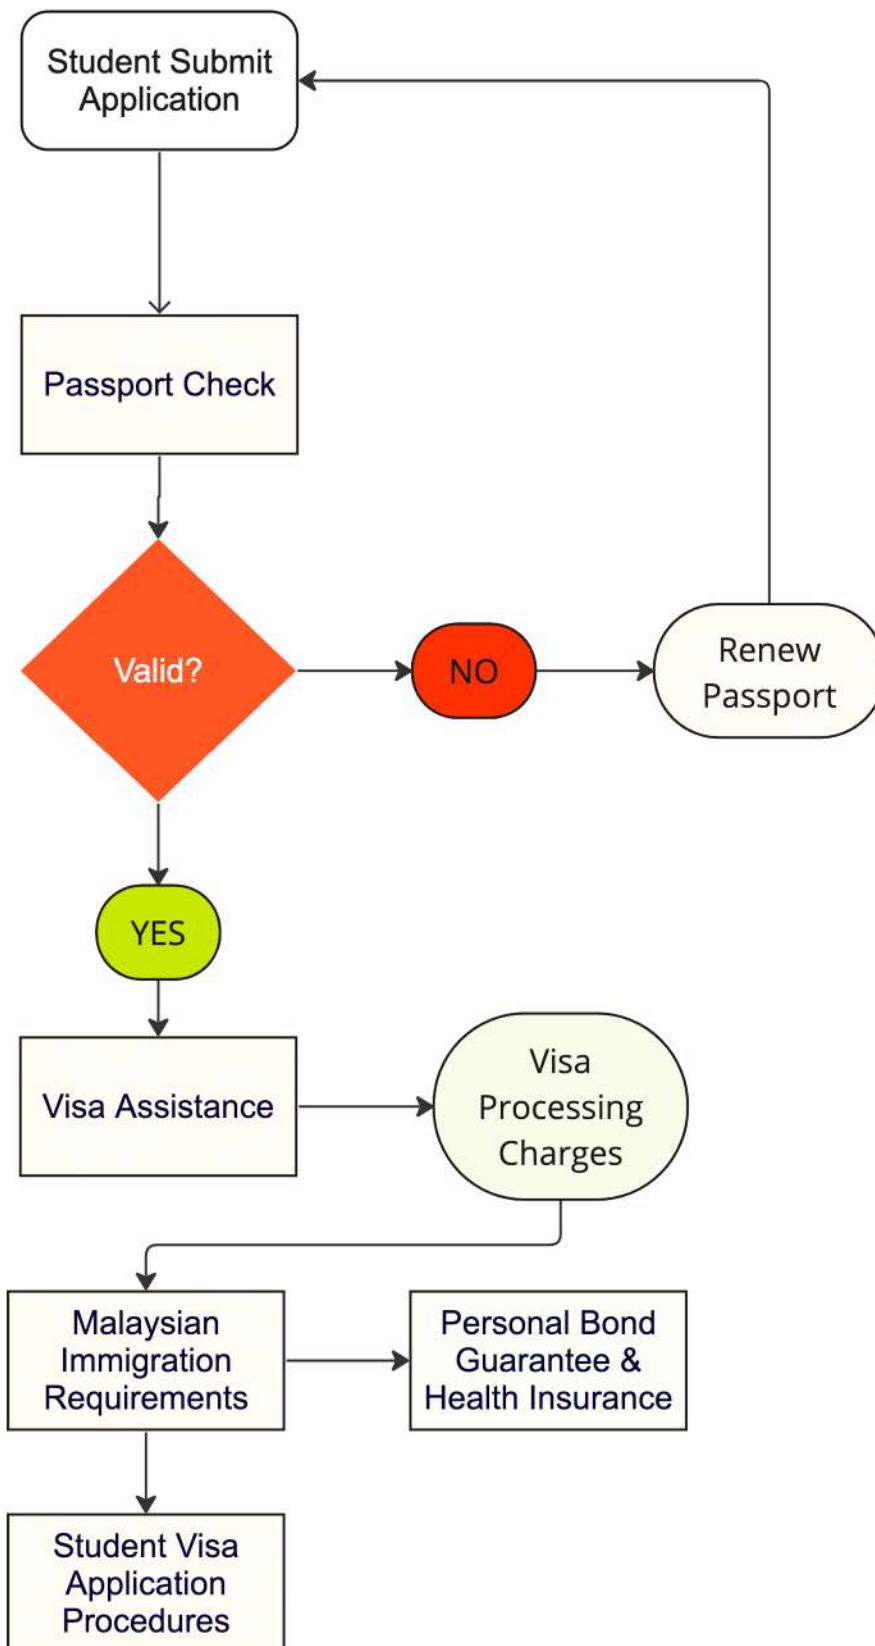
Student Submit Application

Passport Check

Valid?

NO

Renew Passport

YES

Visa Assistance

Visa Processing Charges

Malaysian Immigration Requirements

Personal Bond Guarantee & Health Insurance

Student Visa Application Procedures